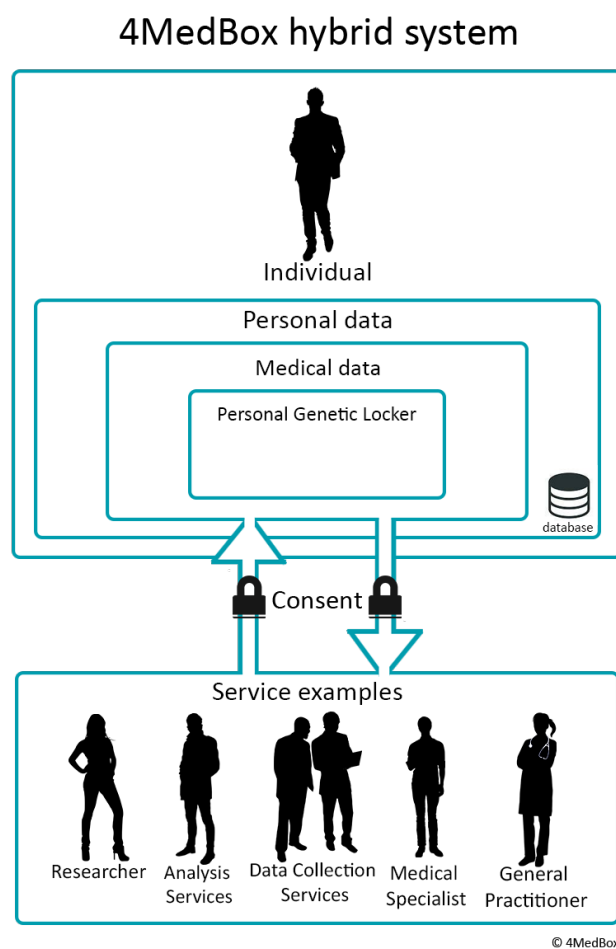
4MedBox hybrid system

Individual

Personal data

Medical data

Personal Genetic Locker

database

Consent

Service examples

Researcher

Analysis Services

Data Collection Services

Medical Specialist

General Practitioner

© 4MedBox